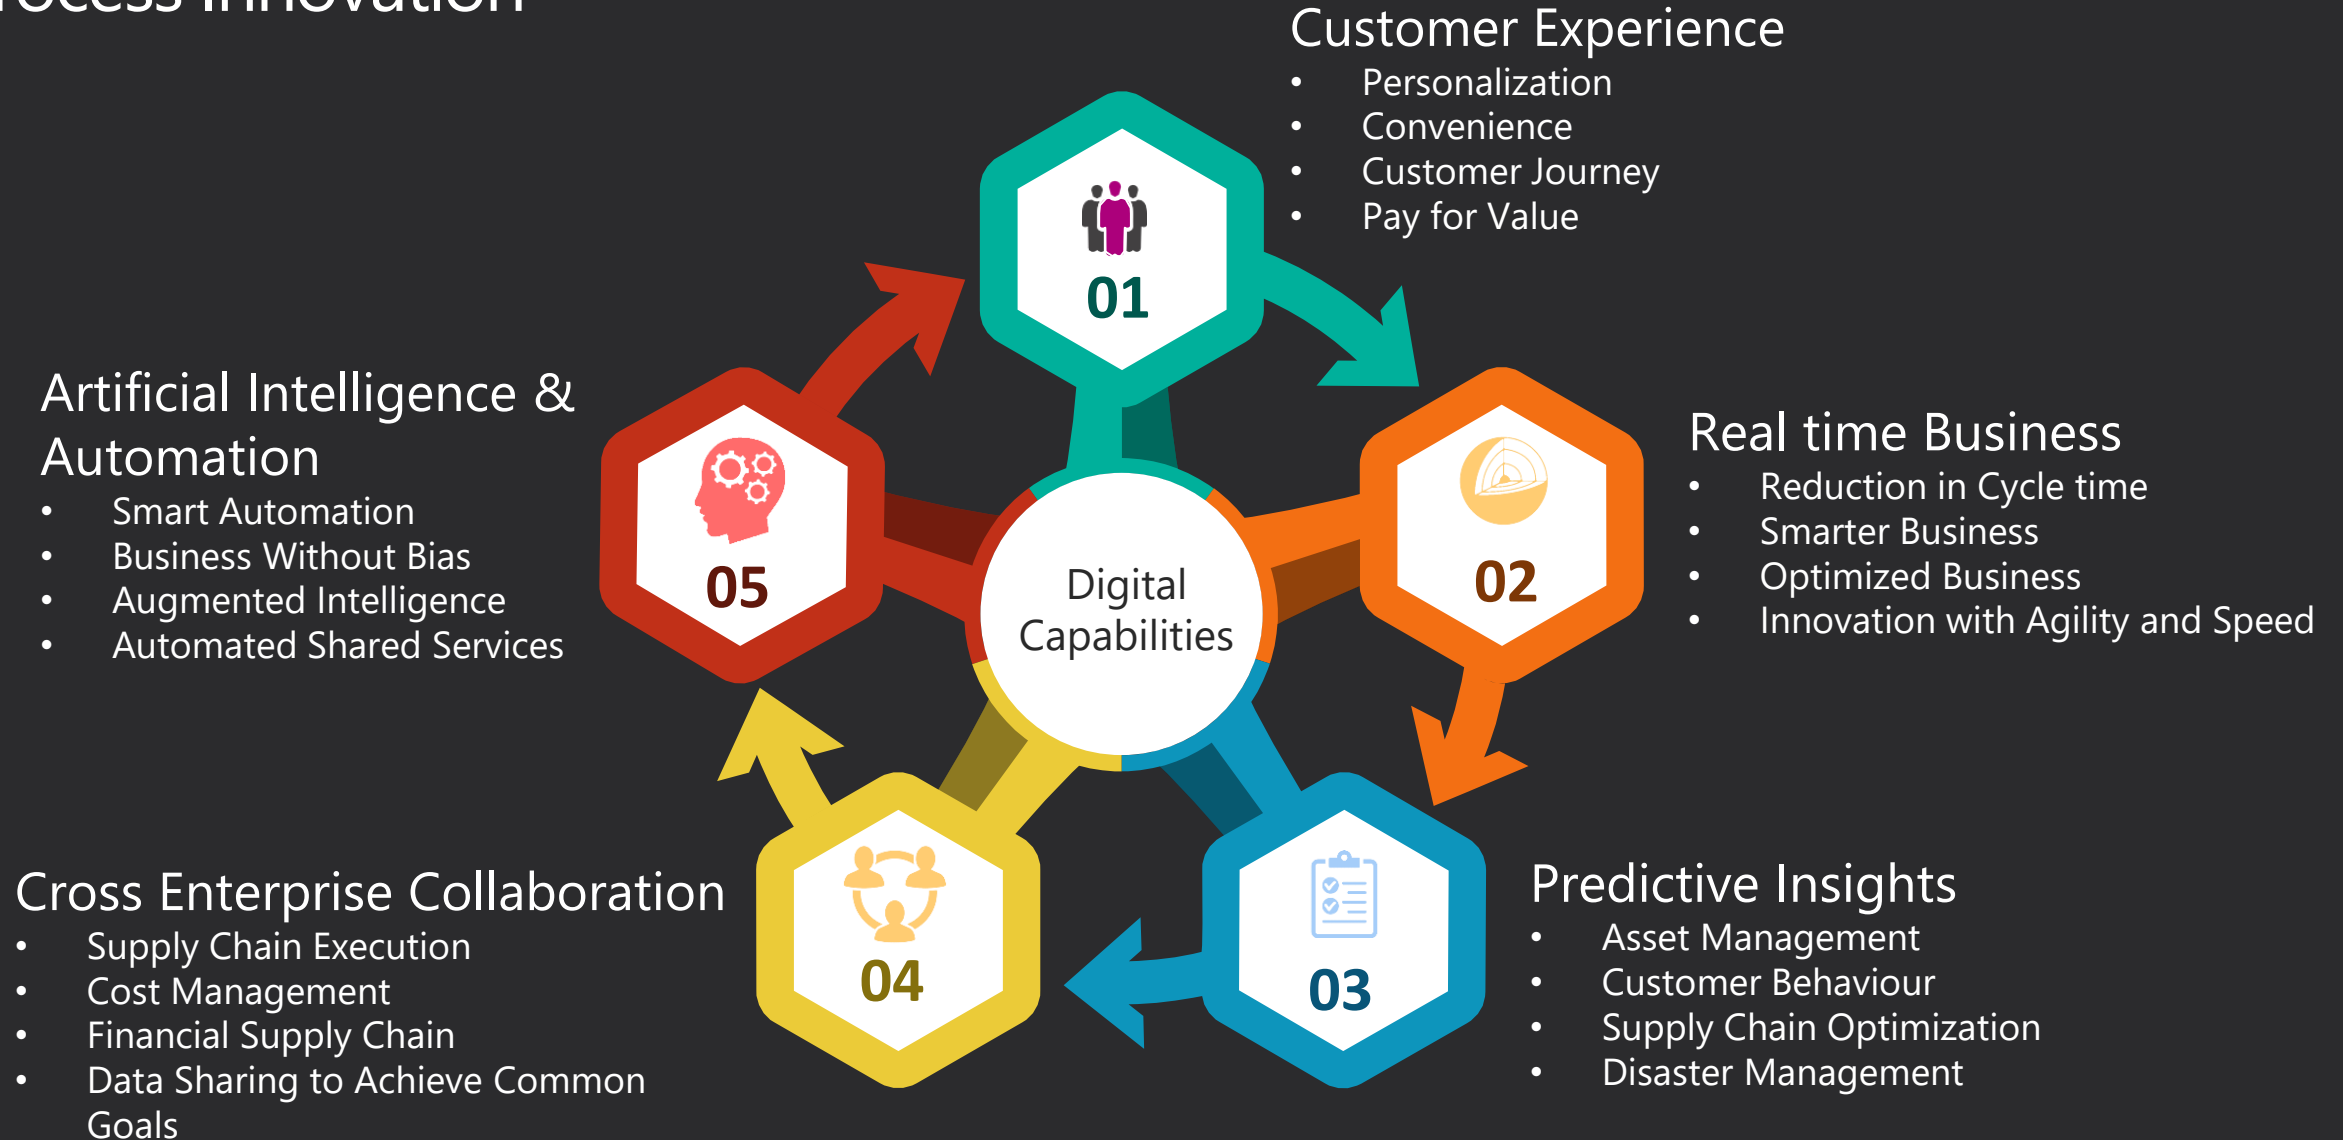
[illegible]rocess Innovation

Customer Experience
• Personalization
• Convenience
• Customer Journey
• Pay for Value

01

Artificial Intelligence & Automation
• Smart Automation
• Business Without Bias
• Augmented Intelligence
• Automated Shared Services

05

Digital Capabilities

02

Real time Business
• Reduction in Cycle time
• Smarter Business
• Optimized Business
• Innovation with Agility and Speed

Cross Enterprise Collaboration
• Supply Chain Execution
• Cost Management
• Financial Supply Chain
• Data Sharing to Achieve Common Goals

04

03

Predictive Insights
• Asset Management
• Customer Behaviour
• Supply Chain Optimization
• Disaster Management